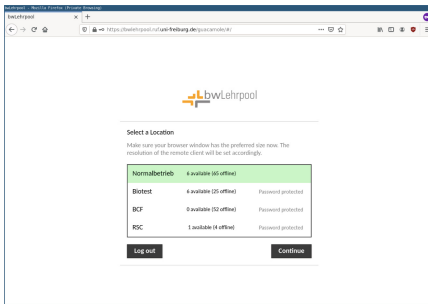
bwLehrpool - Mozilla Firefox (Private Browsing)

bwLehrpool ×  +

https://bwlehrpool.ruf.uni-freiburg.de/guacamole/#/

bwLehrpool

Select a Location

Make sure your browser window has the preferred size now. The resolution of the remote client will be set accordingly.

| | | |
|---|---|---|
| Normalbetrieb | 6 available (65 offline) | |
| Biotest | 6 available (25 offline) | Password protected |
| BCF | 0 available (52 offline) | Password protected |
| RSC | 1 available (4 offline) | Password protected |

Log out

Continue